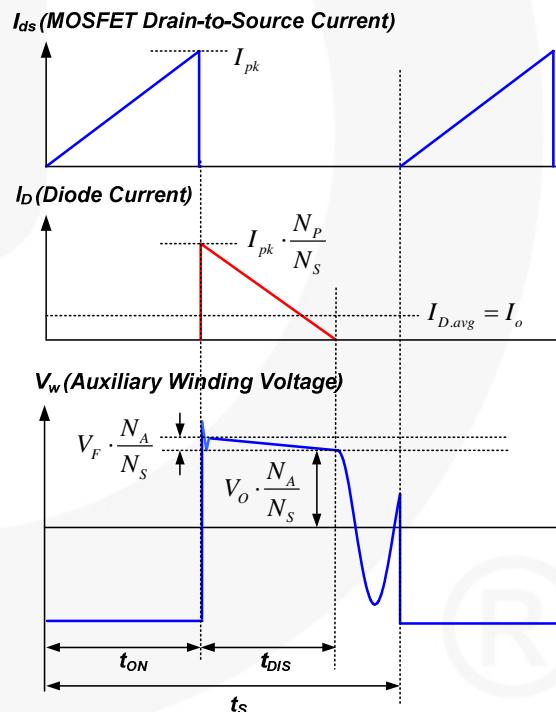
$I_{ds}$ (MOSFET Drain-to-Source Current)

$I_{pk}$

$I_D$ (Diode Current)

$I_{pk} \cdot \frac{N_P}{N_S}$

$I_{D.avg} = I_o$

$V_w$ (Auxiliary Winding Voltage)

$V_F \cdot \frac{N_A}{N_S}$

$V_O \cdot \frac{N_A}{N_S}$

$t_{ON}$

$t_{DIS}$

$t_S$